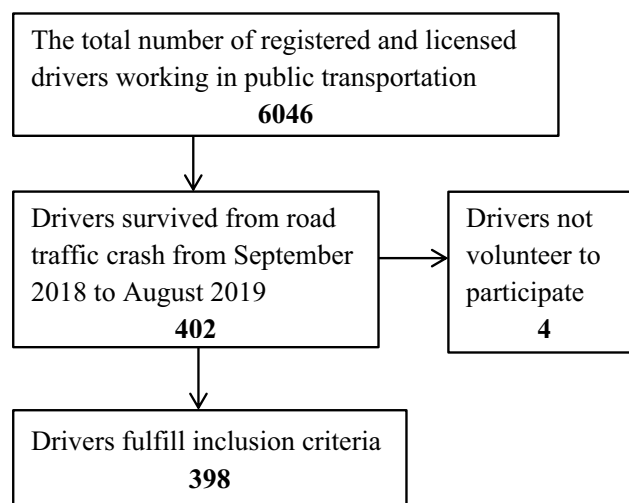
The total number of registered and licensed drivers working in public transportation
6046

Drivers survived from road traffic crash from September 2018 to August 2019
402

Drivers not volunteer to participate
4

Drivers fulfill inclusion criteria
398